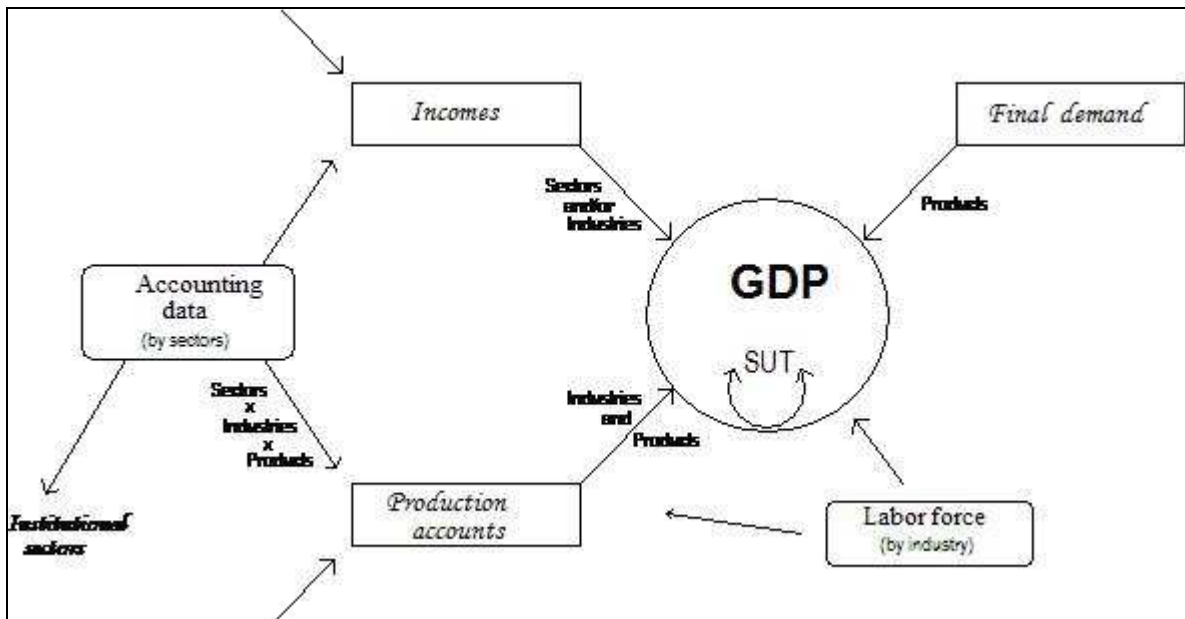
Incomes

Final demand

Sectors and/or Industries

Products

GDP

Accounting data (by sectors)

SUT

Sectors x Industries x Products

Industries and Products

Production accounts

Labor force (by industry)

Institutional sectors